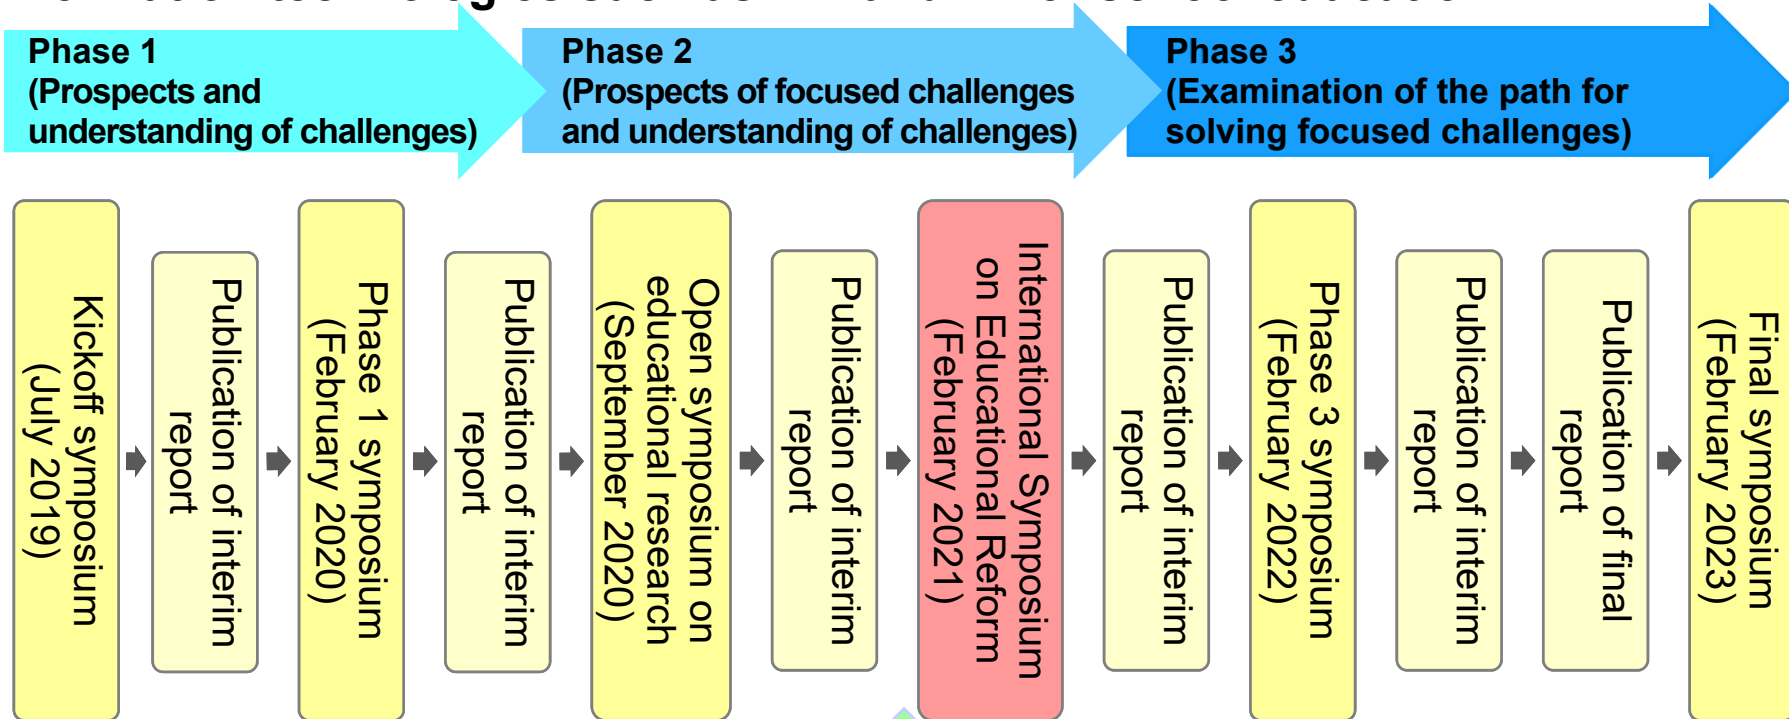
Phase 1 (Prospects and understanding of challenges)

Phase 2 (Prospects of focused challenges and understanding of challenges)

Phase 3 (Examination of the path for solving focused challenges)

Kickoff symposium (July 2019)

Publication of interim report

Phase 1 symposium (February 2020)

Publication of interim report

Open symposium on educational research (September 2020)

Publication of interim report

International Symposium on Educational Reform (February 2021)

Publication of interim report

Phase 3 symposium (February 2022)

Publication of interim report

Publication of final report

Final symposium (February 2023)